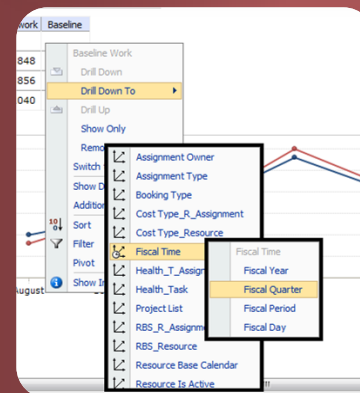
Work Baseline
848
856
040
Baseline Work
Drill Down
Drill Down To
Drill Up
Show Only
Remo
Switch
Show D
Additio
Sort
Filter
Pivot
Show I
August
Assignment Owner
Assignment Type
Booking Type
Cost Type_R_Assignment
Cost Type_Resource
Fiscal Time
Health_T_Assign
Health_Task
Project List
RBS_R_Assignme
RBS_Resource
Resource Base Calendar
Resource Is Active
Fiscal Time
Fiscal Year
Fiscal Quarter
Fiscal Period
Fiscal Day